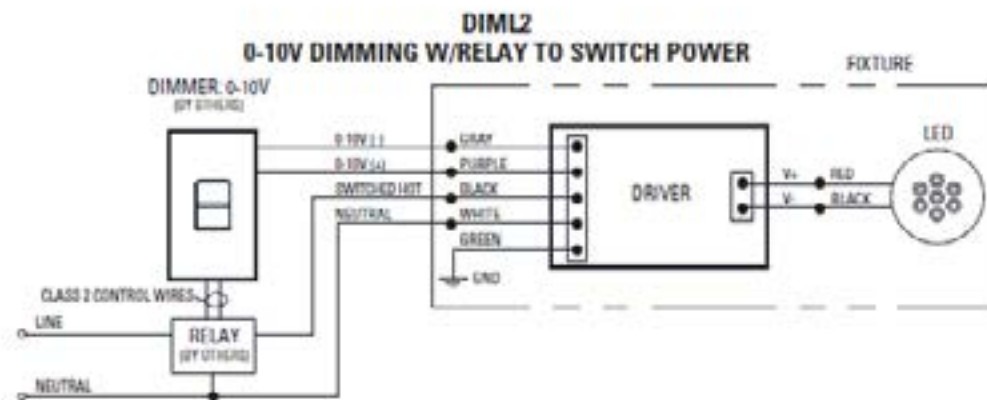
DIML2
0-10V DIMMING W/RELAY TO SWITCH POWER

FIXTURE

DIMMER: 0-10V
(BY OTHERS)

0-10V (-)
0-10V (+)
SWITCHED HOT
NEUTRAL

GRAY
PURPLE
BLACK
WHITE
GREEN

GND

DRIVER

V+
V-

RED
BLACK

LED

CLASS 2 CONTROL WIRES

LINE

RELAY
(BY OTHERS)

NEUTRAL